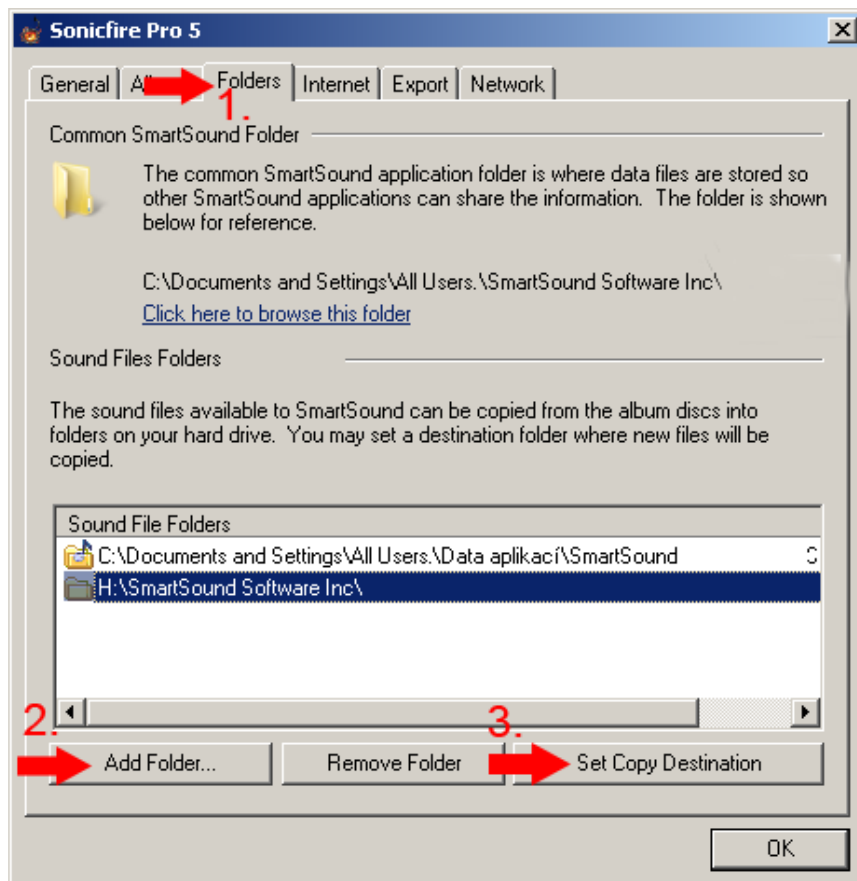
Sonicfire Pro 5

General | Al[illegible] | Folders | Internet | Export | Network

1.

Common SmartSound Folder

The common SmartSound application folder is where data files are stored so other SmartSound applications can share the information. The folder is shown below for reference.

C:\Documents and Settings\All Users.\SmartSound Software Inc\

Click here to browse this folder

Sound Files Folders

The sound files available to SmartSound can be copied from the album discs into folders on your hard drive. You may set a destination folder where new files will be copied.

Sound File Folders

C:\Documents and Settings\All Users.\Data aplikací\SmartSound

H:\SmartSound Software Inc\

2.

3.

Add Folder...

Remove Folder

Set Copy Destination

OK